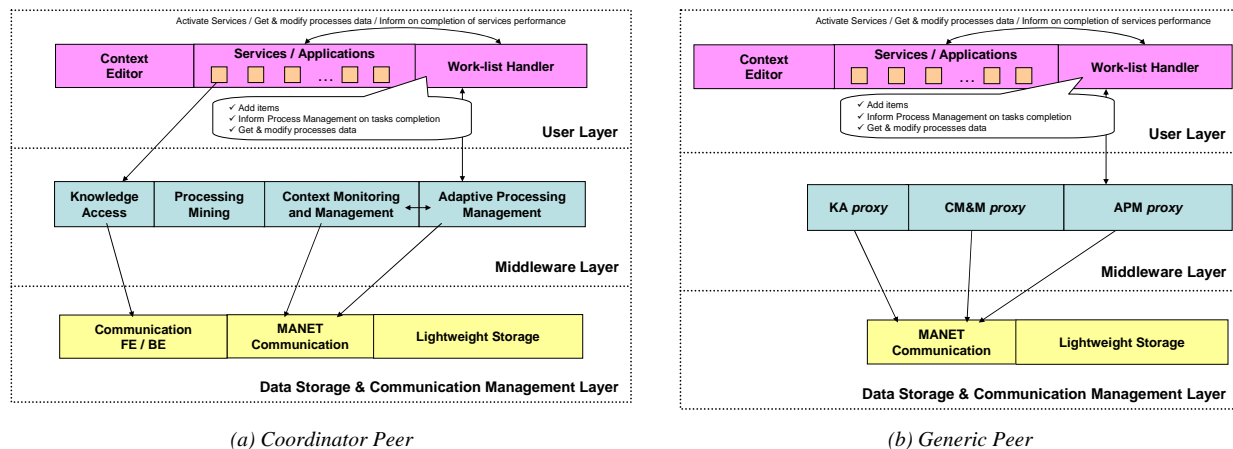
Activate Services / Get & modify processes data / Inform on completion of services performance

Context Editor

Services / Applications

...

Work-list Handler

✓ Add items
✓ Inform Process Management on tasks completion
✓ Get & modify processes data

User Layer

Knowledge Access

Processing Mining

Context Monitoring and Management

Adaptive Processing Management

Middleware Layer

Communication FE / BE

MANET Communication

Lightweight Storage

Data Storage & Communication Management Layer

(a) Coordinator Peer

Activate Services / Get & modify processes data / Inform on completion of services performance

Context Editor

Services / Applications

...

Work-list Handler

✓ Add items
✓ Inform Process Management on tasks completion
✓ Get & modify processes data

User Layer

KA proxy

CM&M proxy

APM proxy

Middleware Layer

MANET Communication

Lightweight Storage

Data Storage & Communication Management Layer

(b) Generic Peer